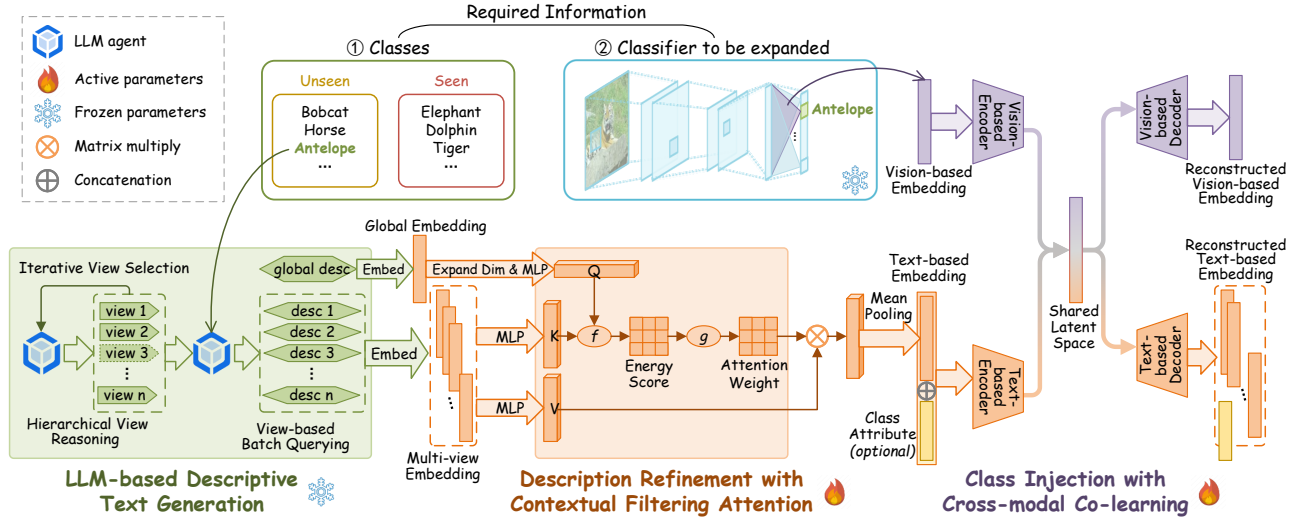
LLM agent
Active parameters
Frozen parameters
Matrix multiply
Concatenation

Required Information

① Classes

Unseen
Bobcat
Horse
Antelope
...

Seen
Elephant
Dolphin
Tiger
...

② Classifier to be expanded

Antelope

Vision-based Encoder
Vision-based Embedding
Vision-based Decoder
Reconstructed Vision-based Embedding

Iterative View Selection
view 1
view 2
view 3
⋮
view n
Hierarchical View Reasoning

global desc
desc 1
desc 2
desc 3
⋮
desc n
View-based Batch Querying

Embed
Embed

Global Embedding
Expand Dim & MLP
Q
MLP
K
f
MLP
V
Energy Score
g
Attention Weight
Multi-view Embedding

Text-based Embedding
Mean Pooling
Class Attribute (optional)
Text-based Encoder
Shared Latent Space
Text-based Decoder
Reconstructed Text-based Embedding

LLM-based Descriptive Text Generation
Description Refinement with Contextual Filtering Attention
Class Injection with Cross-modal Co-learning